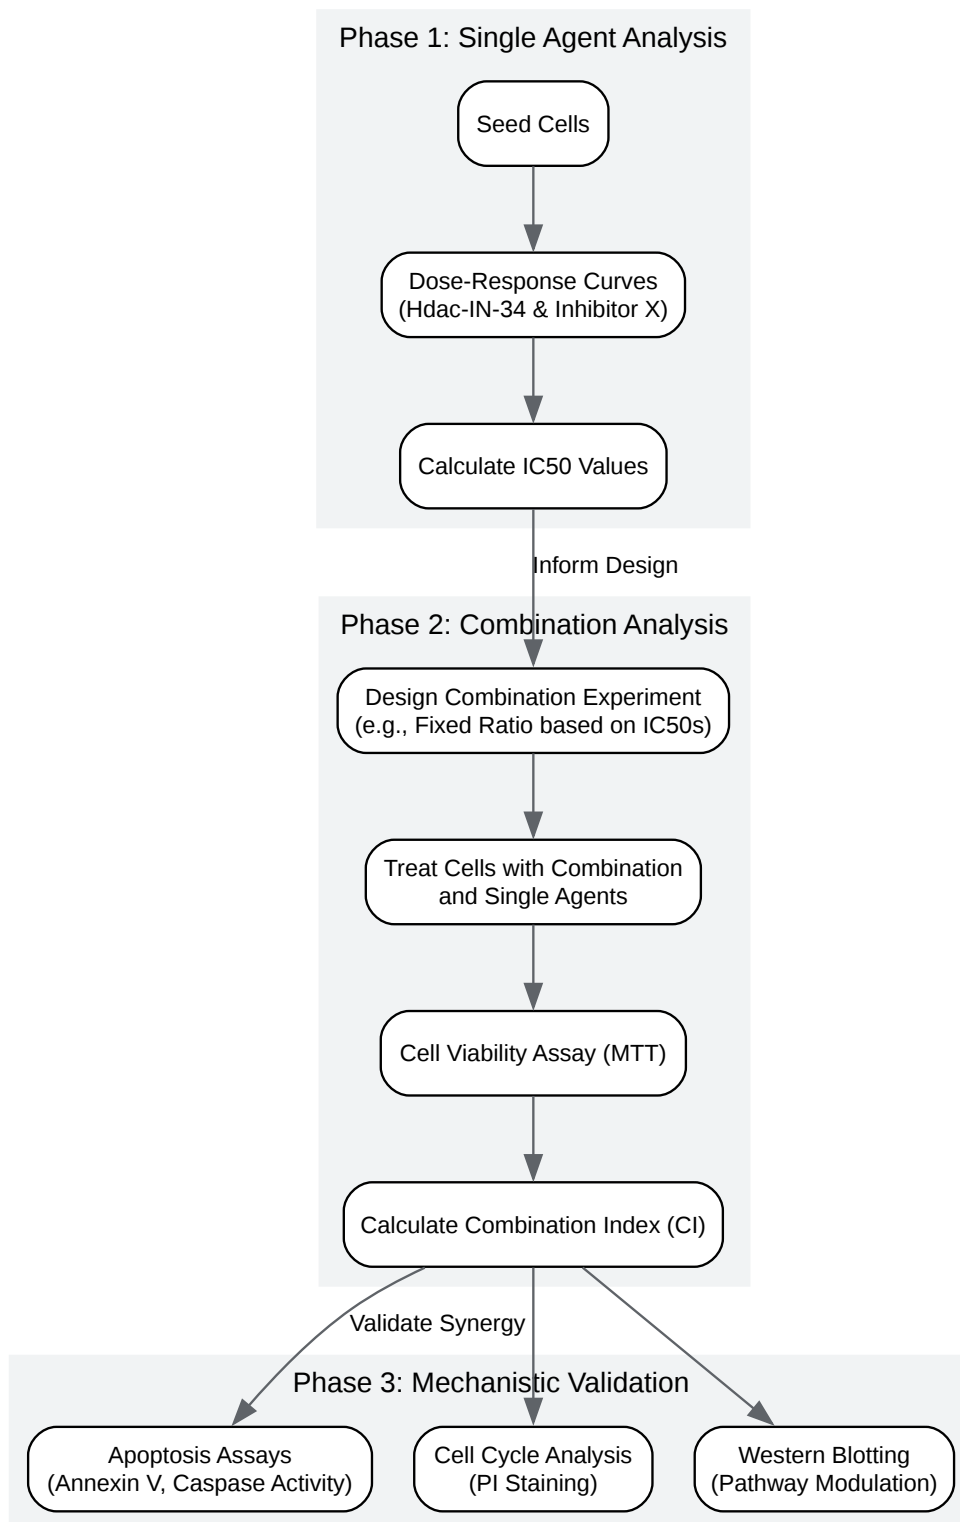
Phase 1: Single Agent Analysis

Seed Cells

Dose-Response Curves
(Hdac-IN-34 & Inhibitor X)

Calculate IC50 Values

Inform Design

Phase 2: Combination Analysis

Design Combination Experiment
(e.g., Fixed Ratio based on IC50s)

Treat Cells with Combination and Single Agents

Cell Viability Assay (MTT)

Calculate Combination Index (CI)

Validate Synergy

Phase 3: Mechanistic Validation

Apoptosis Assays
(Annexin V, Caspase Activity)

Cell Cycle Analysis
(PI Staining)

Western Blotting
(Pathway Modulation)